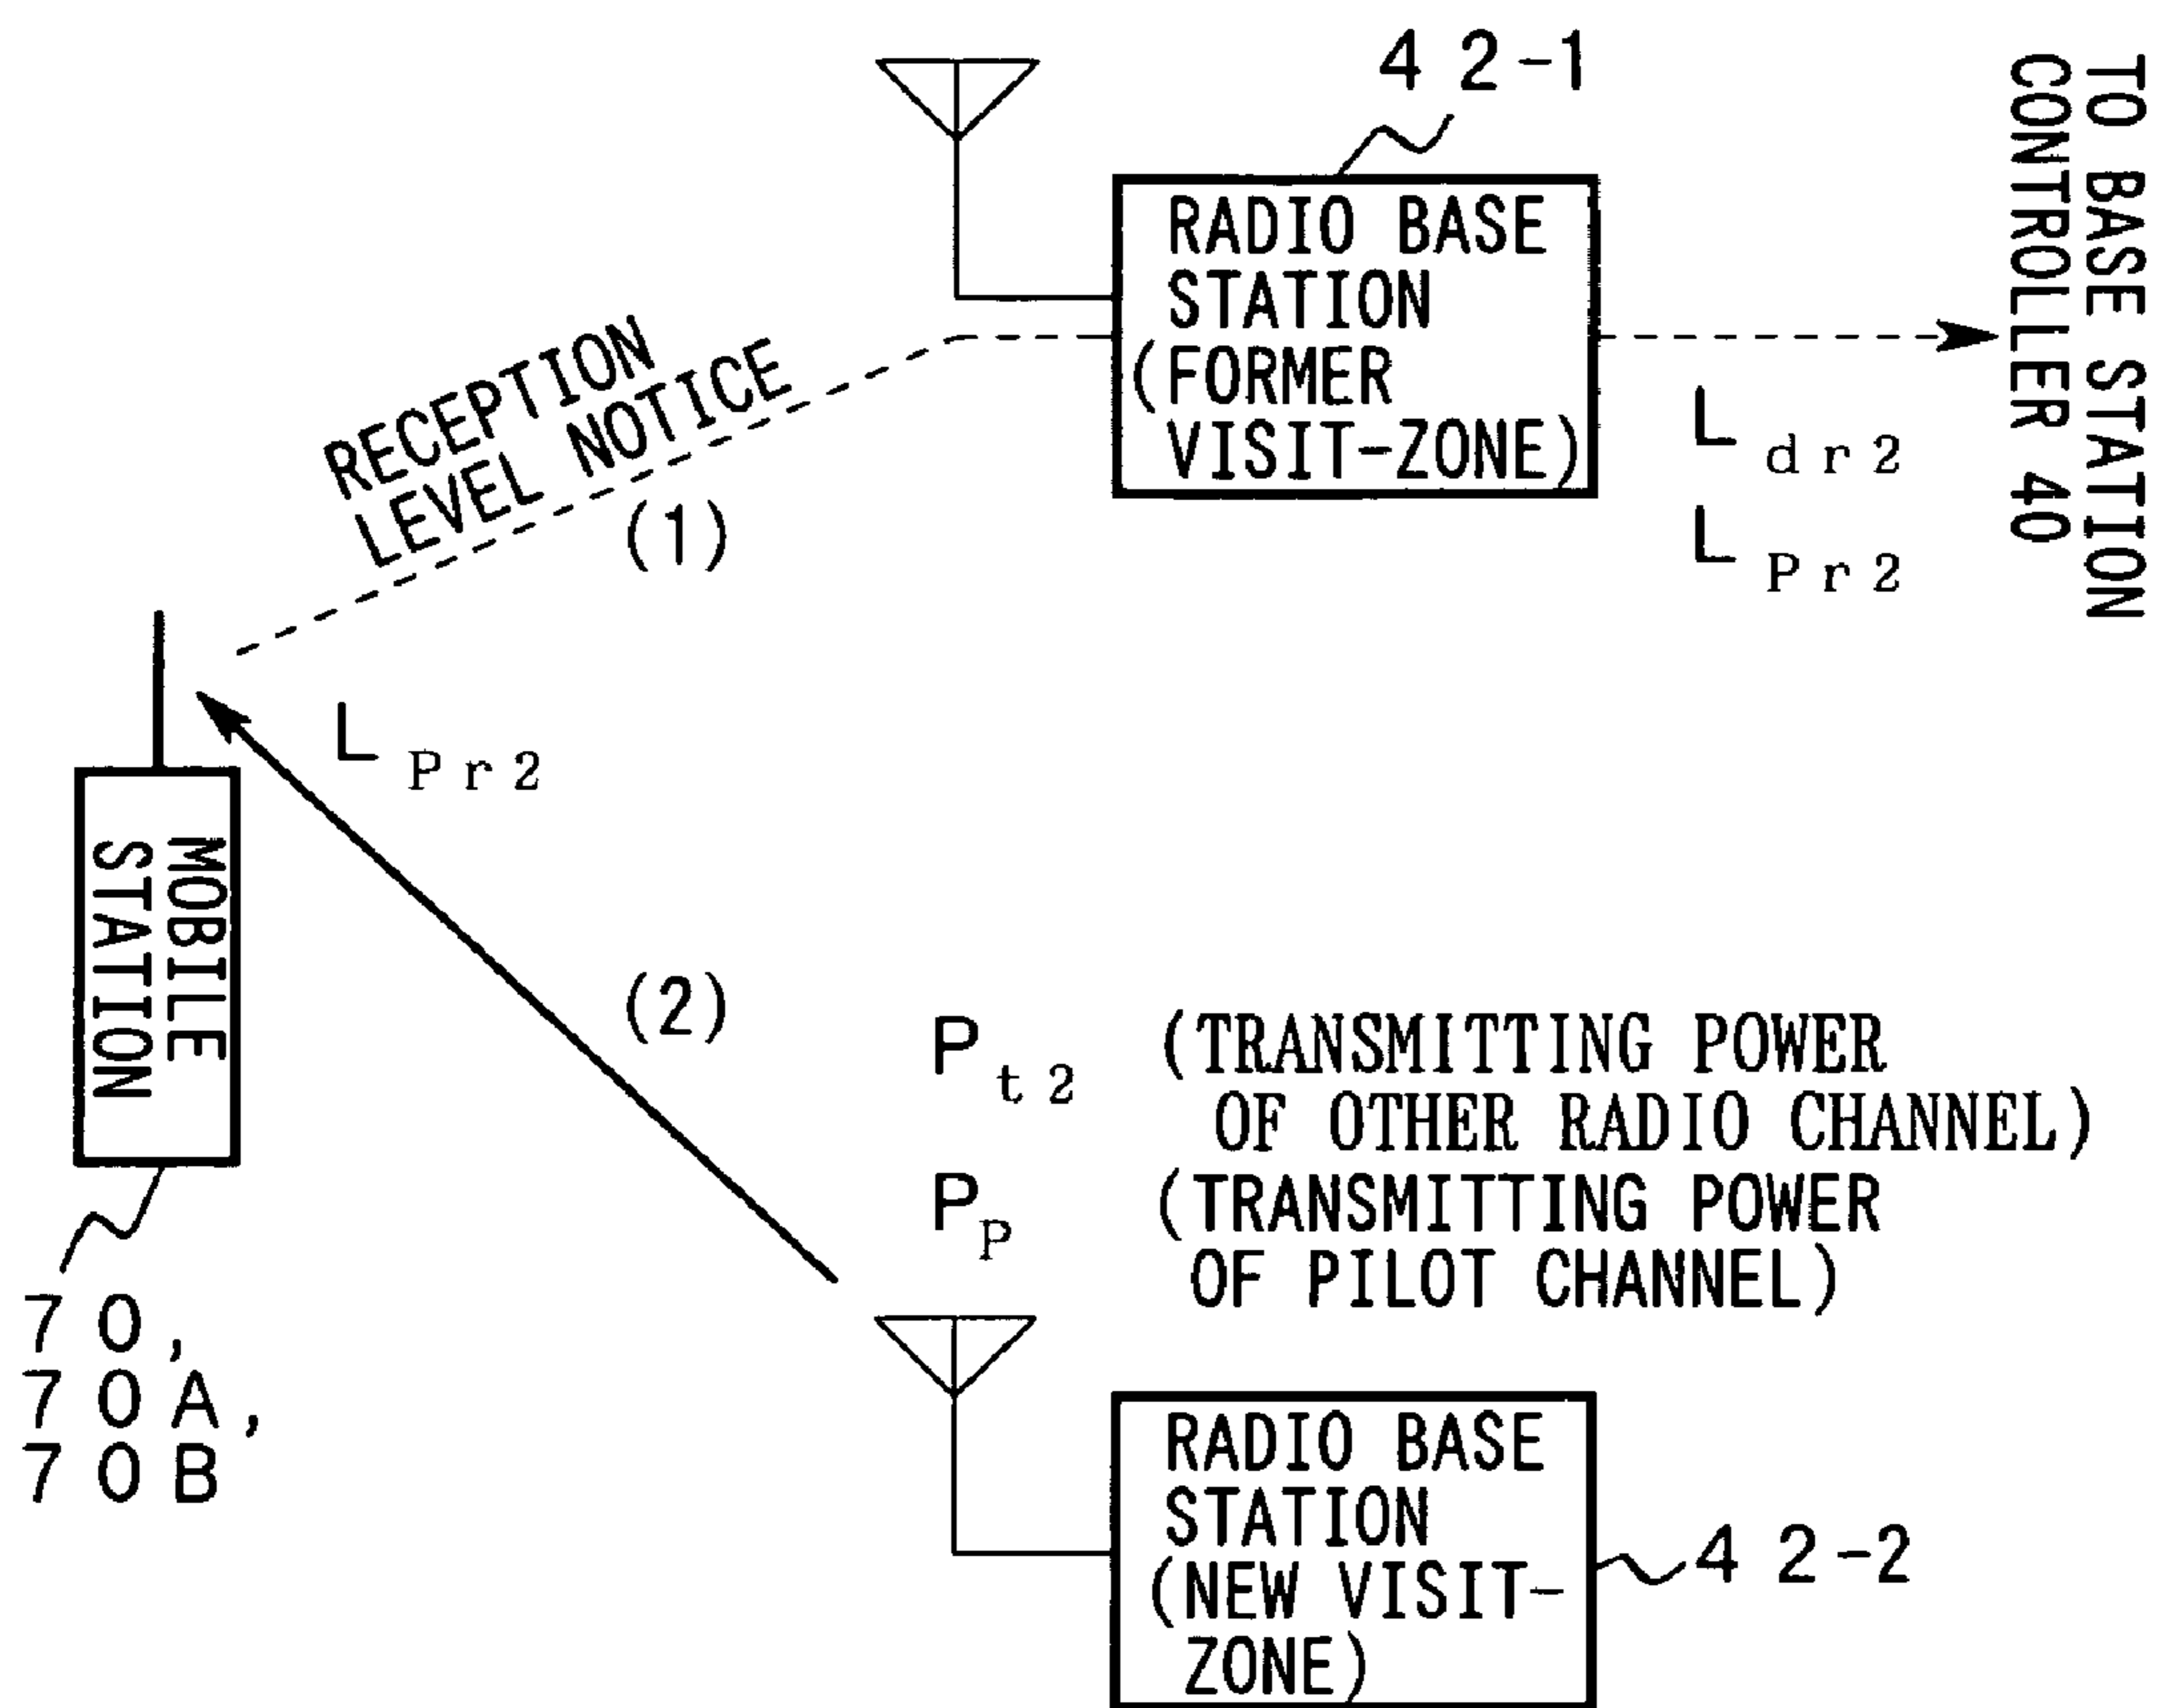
42-1

RADIO BASE STATION (FORMER VISIT-ZONE)

TO BASE STATION CONTROLLER 40

RECEPTION LEVEL NOTICE

(1)

$L_{dr2}$

$L_{Pr2}$

$L_{Pr2}$

MOBILE STATION

(2)

$P_{t2}$ (TRANSMITTING POWER OF OTHER RADIO CHANNEL)

$P_{P}$ (TRANSMITTING POWER OF PILOT CHANNEL)

70, 70A, 70B

RADIO BASE STATION (NEW VISIT-ZONE)

42-2